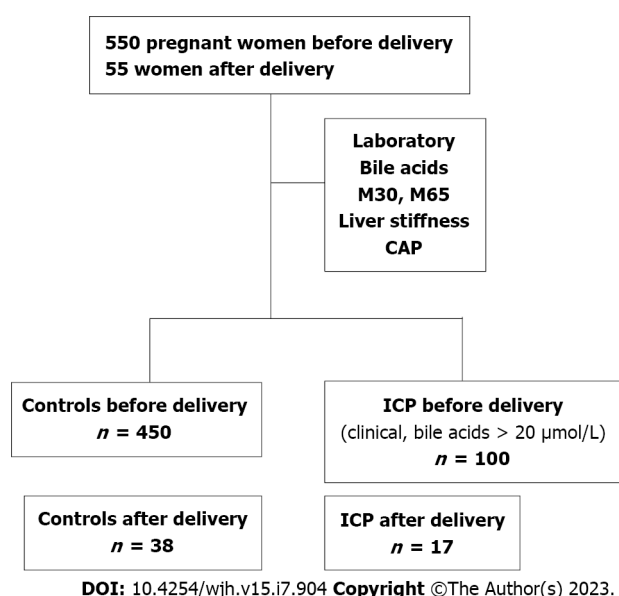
550 pregnant women before delivery
55 women after delivery

Laboratory
Bile acids
M30, M65
Liver stiffness
CAP

Controls before delivery
$n$ = 450

ICP before delivery
(clinical, bile acids > 20 µmol/L)
$n$ = 100

Controls after delivery
$n$ = 38

ICP after delivery
$n$ = 17

DOI: 10.4254/wjh.v15.i7.904 Copyright ©The Author(s) 2023.